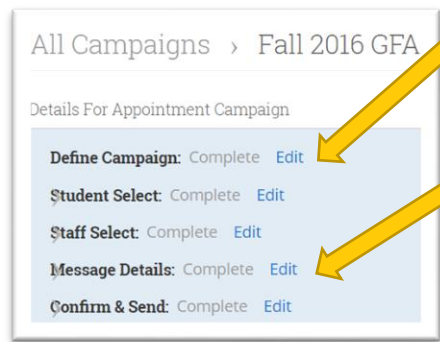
All Campaigns › Fall 2016 GFA

Details For Appointment Campaign

Define Campaign: Complete Edit

Student Select: Complete Edit

Staff Select: Complete Edit

Message Details: Complete Edit

Confirm & Send: Complete Edit